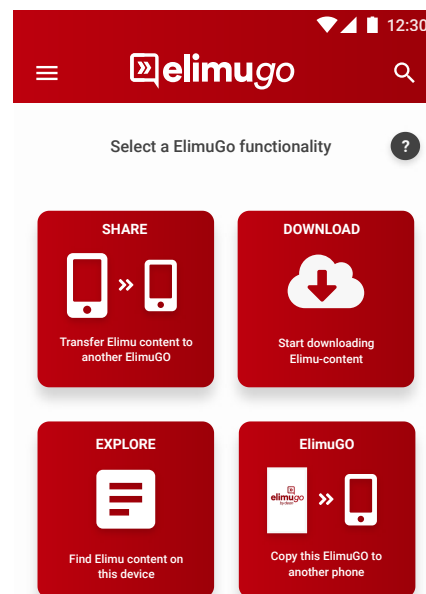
12:30

elimugo

Select a ElimuGo functionality

?

SHARE

Transfer Elimu content to another ElimuGO

DOWNLOAD

Start downloading Elimu-content

EXPLORE

Find Elimu content on this device

ElimuGO

elimugo

Copy this ElimuGO to another phone